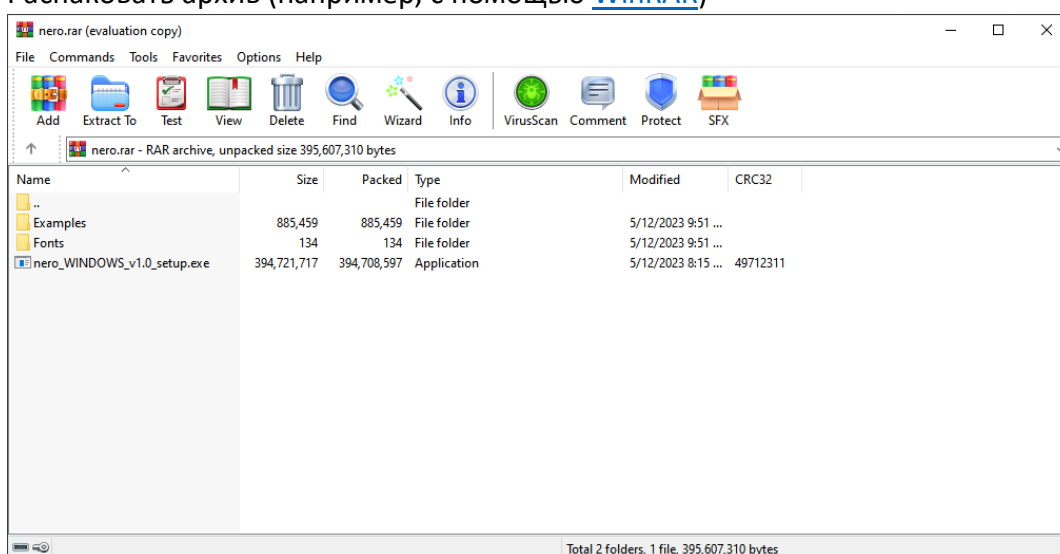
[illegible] архив (например) с помощью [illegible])

nero.rar (evaluation copy)

File Commands Tools Favorites Options Help

Add Extract To Test View Delete Find Wizard Info VirusScan Comment Protect SFX

nero.rar - RAR archive, unpacked size 395,607,310 bytes

| Name | Size | Packed | Type | Modified | CRC32 |
|---|---|---|---|---|---|
| .. | | | File folder | | |
| Examples | 885,459 | 885,459 | File folder | 5/12/2023 9:51 ... | |
| Fonts | 134 | 134 | File folder | 5/12/2023 9:51 ... | |
| nero_WINDOWS_v1.0_setup.exe | 394,721,717 | 394,708,597 | Application | 5/12/2023 8:15 ... | 49712311 |

Total 2 folders, 1 file, 395,607,310 bytes